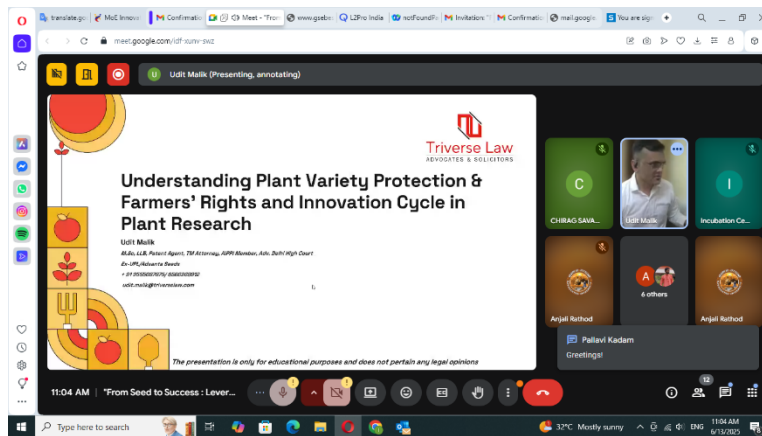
translate.go | MoE Innova | Confirmati | Meet - "From | www.gsebe | L2Pro India | notFoundPa | Invitation: | Confirmatio | mail.google | You are sign

meet.google.com/idf-xunv-swz

Udit Malik (Presenting, annotating)

Triverse Law
ADVOCATES & SOLICITORS

Understanding Plant Variety Protection & Farmers' Rights and Innovation Cycle in Plant Research

Udit Malik
M.Sc, LLB, Patent Agent, TM Attorney, AIPPI Member, Adv. Delhi High Court
Ex-UPL/Advanta Seeds
+ 91 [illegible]
udit.malik@triverselaw.com

The presentation is only for educational purposes and does not pertain any legal opinions

C
CHIRAG SAVA...

Udit Malik

I
Incubation Ce...

Anjali Rathod

A
6 others

Anjali Rathod

Pallavi Kadam
Greetings!

11:04 AM | "From Seed to Success : Lever...

12

Type here to search

32°C Mostly sunny

ENG

11:04 AM
6/13/2025